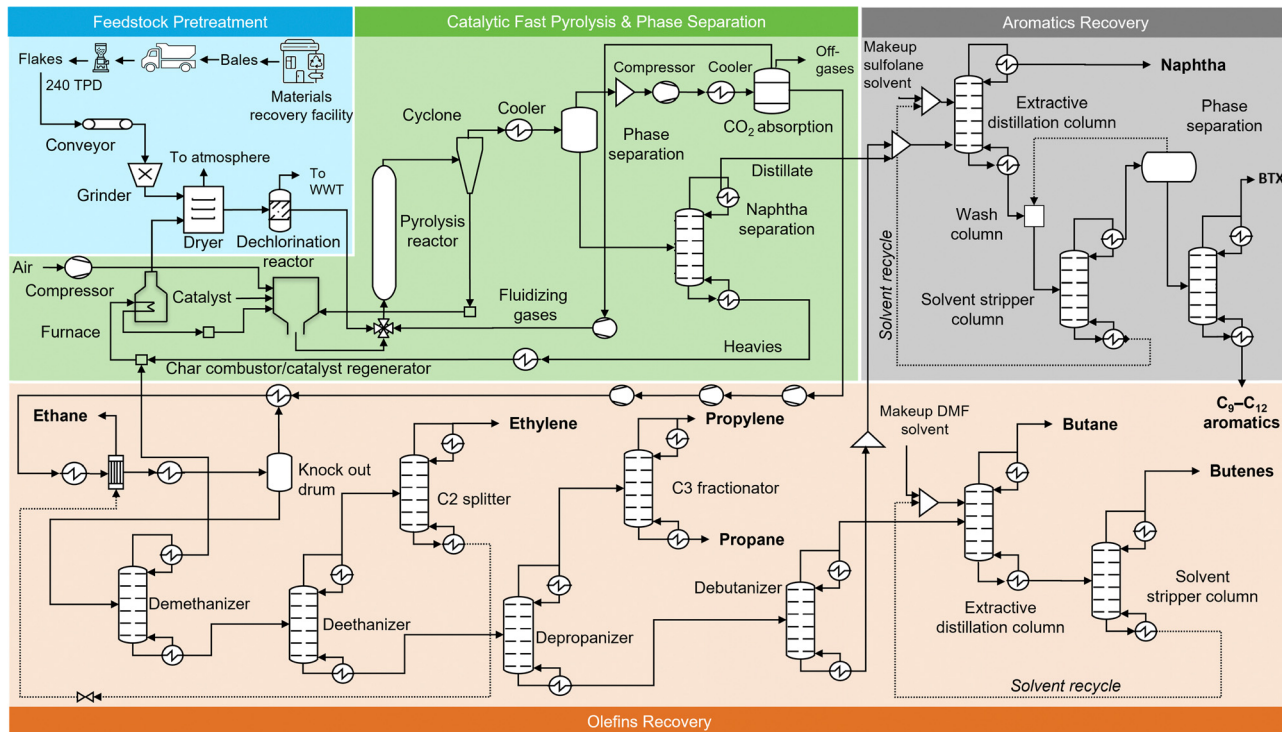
Feedstock Pretreatment

Flakes
240 TPD
Bales
Materials recovery facility
Conveyor
Grinder
To atmosphere
To WWT
Dryer
Dechlorination reactor

Catalytic Fast Pyrolysis & Phase Separation

Cyclone
Cooler
Compressor
Cooler
Off-gases
Phase separation
$CO_2$ absorption
Pyrolysis reactor
Distillate
Naphtha separation
Air
Compressor
Catalyst
Furnace
Fluidizing gases
Heavies
Char combustor/catalyst regenerator

Aromatics Recovery

Makeup sulfolane solvent
Naphtha
Extractive distillation column
Phase separation
BTX
Wash column
Solvent recycle
Solvent stripper column
$C_9$–$C_{12}$ aromatics

Ethane
Knock out drum
Ethylene
C2 splitter
Propylene
C3 fractionator
Propane
Makeup DMF solvent
Butane
Butenes
Demethanizer
Deethanizer
Depropanizer
Debutanizer
Extractive distillation column
Solvent stripper column
Solvent recycle

Olefins Recovery